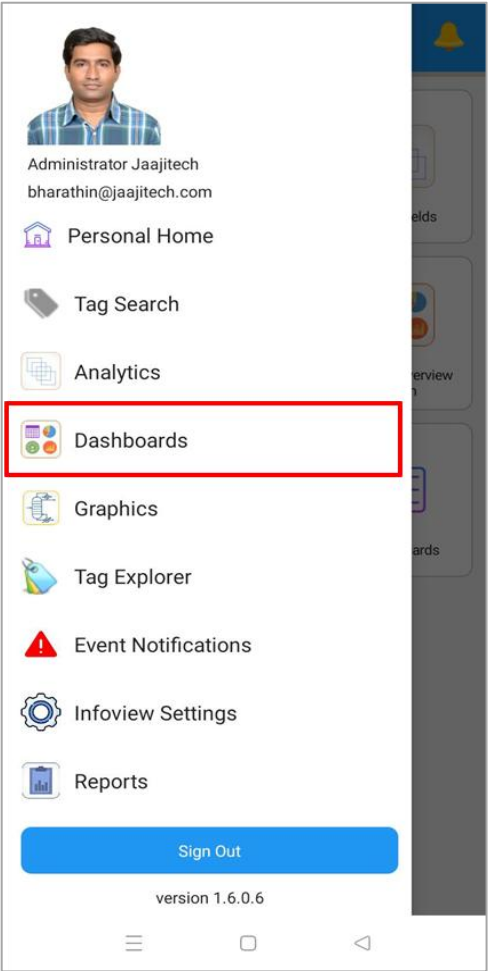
Administrator Jaajitech
bharathin@jaajitech.com

Personal Home

Tag Search

Analytics

Dashboards

Graphics

Tag Explorer

Event Notifications

Infoview Settings

Reports

Sign Out

version 1.6.0.6

elds

rview
n

ards